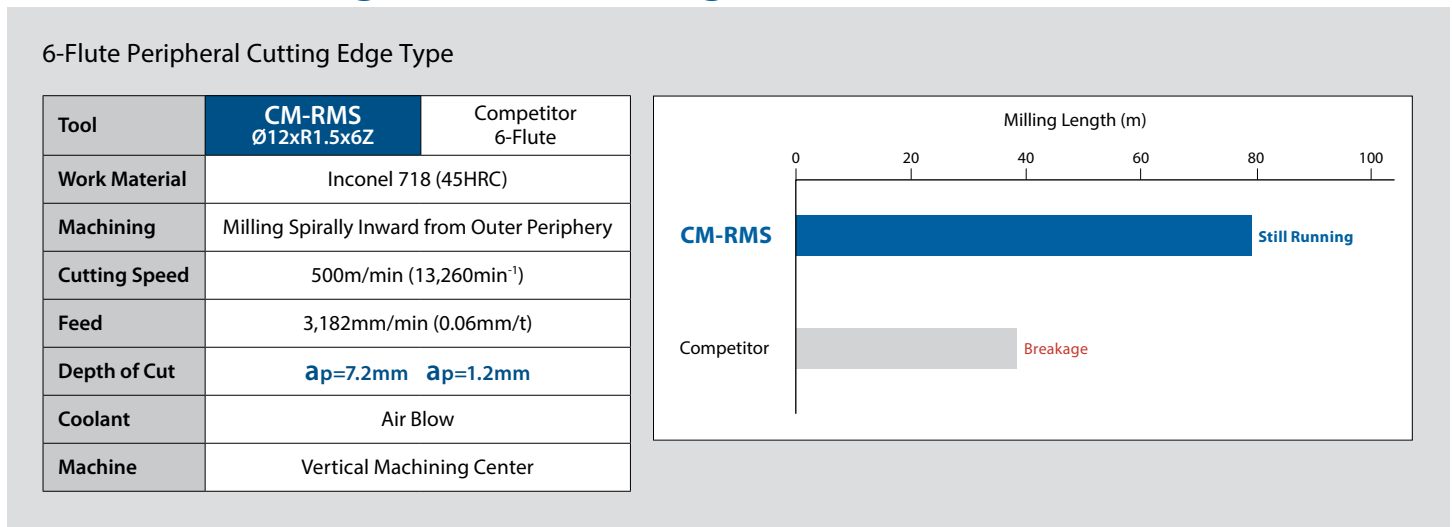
6-Flute Peripheral Cutting Edge Type

| Tool | CM-RMS Ø12xR1.5x6Z | Competitor 6-Flute |
|---|---|---|
| Work Material | Inconel 718 (45HRC) | |
| Machining | Milling Spirally Inward from Outer Periphery | |
| Cutting Speed | 500m/min (13,260min$^{-1}$) | |
| Feed | 3,182mm/min (0.06mm/t) | |
| Depth of Cut | ap=7.2mm ap=1.2mm | |
| Coolant | Air Blow | |
| Machine | Vertical Machining Center | |

Milling Length (m)

0 20 40 60 80 100

CM-RMS
Still Running

Competitor
Breakage